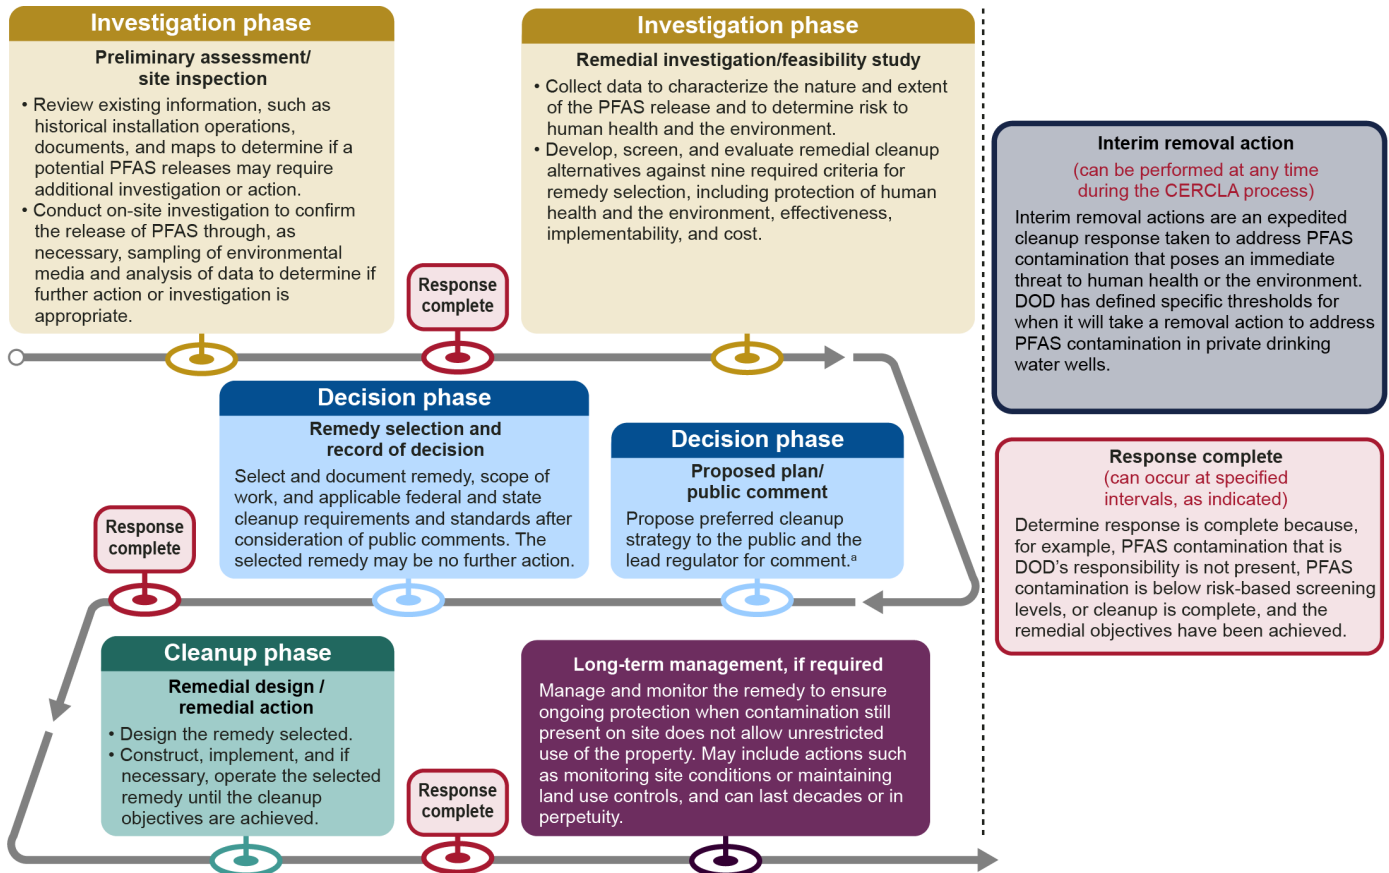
Investigation phase

Preliminary assessment/ site inspection

• Review existing information, such as historical installation operations, documents, and maps to determine if a potential PFAS releases may require additional investigation or action.
• Conduct on-site investigation to confirm the release of PFAS through, as necessary, sampling of environmental media and analysis of data to determine if further action or investigation is appropriate.

Response complete

Investigation phase

Remedial investigation/feasibility study

• Collect data to characterize the nature and extent of the PFAS release and to determine risk to human health and the environment.
• Develop, screen, and evaluate remedial cleanup alternatives against nine required criteria for remedy selection, including protection of human health and the environment, effectiveness, implementability, and cost.

Interim removal action
(can be performed at any time during the CERCLA process)

Interim removal actions are an expedited cleanup response taken to address PFAS contamination that poses an immediate threat to human health or the environment. DOD has defined specific thresholds for when it will take a removal action to address PFAS contamination in private drinking water wells.

Decision phase

Remedy selection and record of decision

Select and document remedy, scope of work, and applicable federal and state cleanup requirements and standards after consideration of public comments. The selected remedy may be no further action.

Decision phase

Proposed plan/ public comment

Propose preferred cleanup strategy to the public and the lead regulator for comment.ª

Response complete
(can occur at specified intervals, as indicated)

Determine response is complete because, for example, PFAS contamination that is DOD's responsibility is not present, PFAS contamination is below risk-based screening levels, or cleanup is complete, and the remedial objectives have been achieved.

Response complete

Cleanup phase

Remedial design / remedial action

• Design the remedy selected.
• Construct, implement, and if necessary, operate the selected remedy until the cleanup objectives are achieved.

Response complete

Long-term management, if required

Manage and monitor the remedy to ensure ongoing protection when contamination still present on site does not allow unrestricted use of the property. May include actions such as monitoring site conditions or maintaining land use controls, and can last decades or in perpetuity.